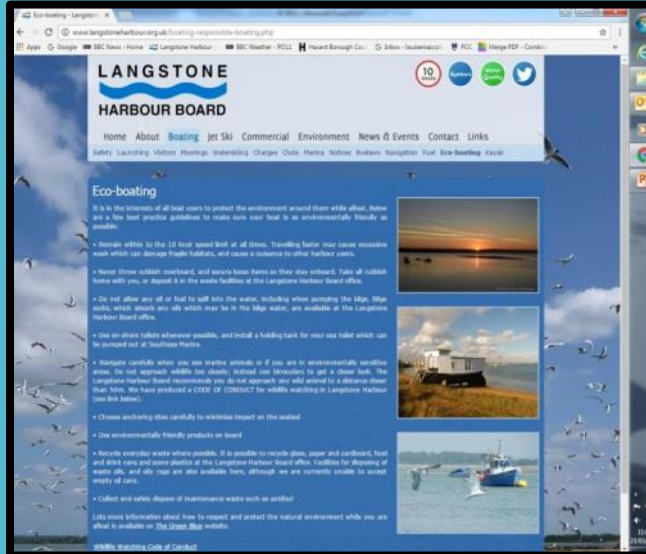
Eco-boating - Langston ×

www.langstoneharbour.org.uk/boating-responsible-boating.php

Apps Google BBC News - Home Langstone Harbour BBC Weather - PO11 Havant Borough Cou Inbox - louisemaccol PCC Merge PDF - Combi

LANGSTONE HARBOUR BOARD

10 knots Byelaws Water Quality

Home About Boating Jet Ski Commercial Environment News & Events Contact Links

Safety Launching Visitors Moorings Waterskiing Charges Clubs Marina Notices Byelaws Navigation Fuel Eco-boating Kayak

Eco-boating

It is in the interests of all boat users to protect the environment around them while afloat. Below are a few best practice guidelines to make sure your boat is as environmentally friendly as possible:

• Remain within to the 10 knot speed limit at all times. Travelling faster may cause excessive wash which can damage fragile habitats, and cause a nuisance to other harbour users.

• Never throw rubbish overboard, and secure loose items so they stay onboard. Take all rubbish home with you, or deposit it in the waste facilities at the Langstone Harbour Board office.

• Do not allow any oil or fuel to spill into the water, including when pumping the bilge. Bilge socks, which absorb any oils which may be in the bilge water, are available at the Langstone Harbour Board office.

• Use on-shore toilets whenever possible, and install a holding tank for your sea toilet which can be pumped out at Southsea Marina.

• Navigate carefully when you see marine animals or if you are in environmentally sensitive areas. Do not approach wildlife too closely; instead use binoculars to get a closer look. The Langstone Harbour Board recommends you do not approach any wild animal to a distance closer than 50m. We have produced a CODE OF CONDUCT for wildlife watching in Langstone Harbour (see link below).

• Choose anchoring sites carefully to minimise impact on the seabed

• Use environmentally friendly products on board

• Recycle everyday waste where possible. It is possible to recycle glass, paper and cardboard, food and drink cans and some plastics at the Langstone Harbour Board office. Facilities for disposing of waste oils, and oily rags are also available here, although we are currently unable to accept empty oil cans.

• Collect and safely dispose of maintenance waste such as antifoul

Lots more information about how to respect and protect the natural environment while you are afloat is available on The Green Blue website.

Wildlife Watching Code of Conduct